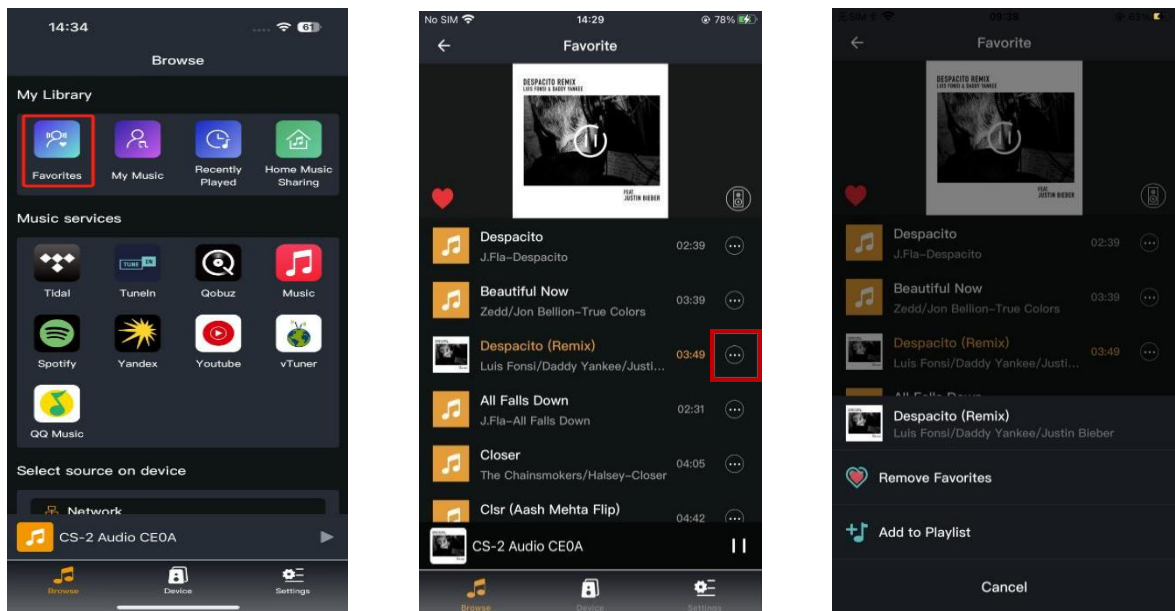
14:34
61
Browse
My Library
Favorites
My Music
Recently Played
Home Music Sharing
Music services
Tidal
TuneIn
Qobuz
Music
Spotify
Yandex
Youtube
vTuner
QQ Music
Select source on device
Network
CS-2 Audio CE0A
Browse
Device
Settings

No SIM
14:29
78%
Favorite
DESPACITO REMIX
LUIS FONSI & DADDY YANKEE
FEAT. JUSTIN BIEBER
Despacito
J.Fla–Despacito
02:39
Beautiful Now
Zedd/Jon Bellion–True Colors
03:39
Despacito (Remix)
Luis Fonsi/Daddy Yankee/Justi...
03:49
All Falls Down
J.Fla–All Falls Down
02:31
Closer
The Chainsmokers/Halsey–Closer
04:05
Clsr (Aash Mehta Flip)
04:42
CS-2 Audio CE0A
Browse
Device
Settings

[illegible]
09:39
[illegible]
Favorite
DESPACITO REMIX
LUIS FONSI & DADDY YANKEE
FEAT. JUSTIN BIEBER
Despacito
J.Fla–Despacito
02:39
Beautiful Now
Zedd/Jon Bellion–True Colors
03:39
Despacito (Remix)
Luis Fonsi/Daddy Yankee/Justi...
03:49
All Falls Down
Despacito (Remix)
Luis Fonsi/Daddy Yankee/Justin Bieber
Remove Favorites
Add to Playlist
Cancel